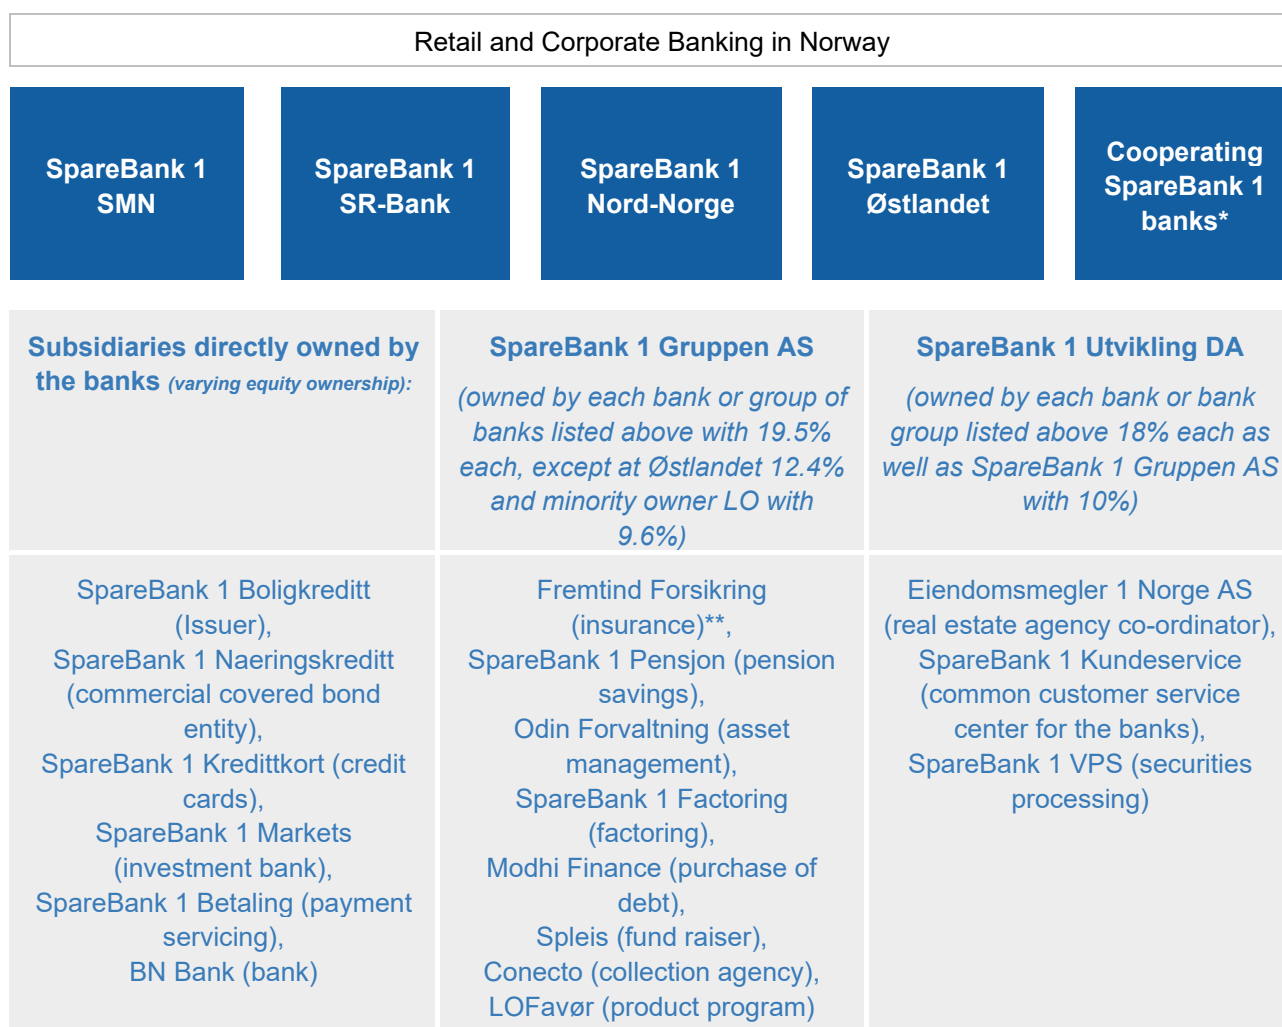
Retail and Corporate Banking in Norway

SpareBank 1 SMN

SpareBank 1 SR-Bank

SpareBank 1 Nord-Norge

SpareBank 1 Østlandet

Cooperating SpareBank 1 banks*

| Subsidiaries directly owned by the banks *(varying equity ownership):* | SpareBank 1 Gruppen AS *(owned by each bank or group of banks listed above with 19.5% each, except at Østlandet 12.4% and minority owner LO with 9.6%)* | SpareBank 1 Utvikling DA *(owned by each bank or bank group listed above 18% each as well as SpareBank 1 Gruppen AS with 10%)* |
|---|---|---|
| SpareBank 1 Boligkreditt (Issuer), SpareBank 1 Naeringskreditt (commercial covered bond entity), SpareBank 1 Kredittkort (credit cards), SpareBank 1 Markets (investment bank), SpareBank 1 Betaling (payment servicing), BN Bank (bank) | Fremtind Forsikring (insurance)**, SpareBank 1 Pensjon (pension savings), Odin Forvaltning (asset management), SpareBank 1 Factoring (factoring), Modhi Finance (purchase of debt), Spleis (fund raiser), Conecto (collection agency), LOFavør (product program) | Eiendomsmegler 1 Norge AS (real estate agency co-ordinator), SpareBank 1 Kundeservice (common customer service center for the banks), SpareBank 1 VPS (securities processing) |